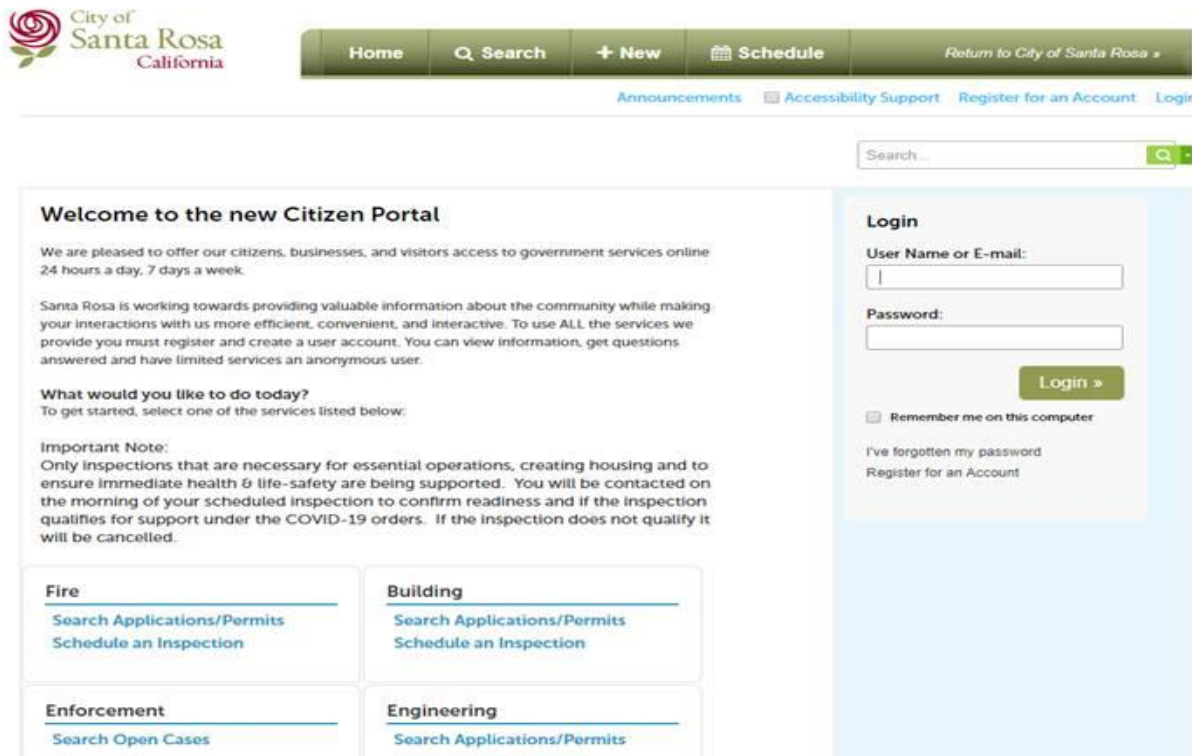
City of
Santa Rosa
California

Home
Search
+ New
Schedule
Return to City of Santa Rosa »

Announcements
Accessibility Support
Register for an Account
Logi

Search...

Welcome to the new Citizen Portal

We are pleased to offer our citizens, businesses, and visitors access to government services online 24 hours a day, 7 days a week.

Santa Rosa is working towards providing valuable information about the community while making your interactions with us more efficient, convenient, and interactive. To use ALL the services we provide you must register and create a user account. You can view information, get questions answered and have limited services an anonymous user.

What would you like to do today?
To get started, select one of the services listed below:

Important Note:
Only inspections that are necessary for essential operations, creating housing and to ensure immediate health & life-safety are being supported. You will be contacted on the morning of your scheduled inspection to confirm readiness and if the inspection qualifies for support under the COVID-19 orders. If the inspection does not qualify it will be cancelled.

Fire
Search Applications/Permits
Schedule an Inspection

Building
Search Applications/Permits
Schedule an Inspection

Enforcement
Search Open Cases

Engineering
Search Applications/Permits

Login
User Name or E-mail:
Password:
Login »
Remember me on this computer
I've forgotten my password
Register for an Account